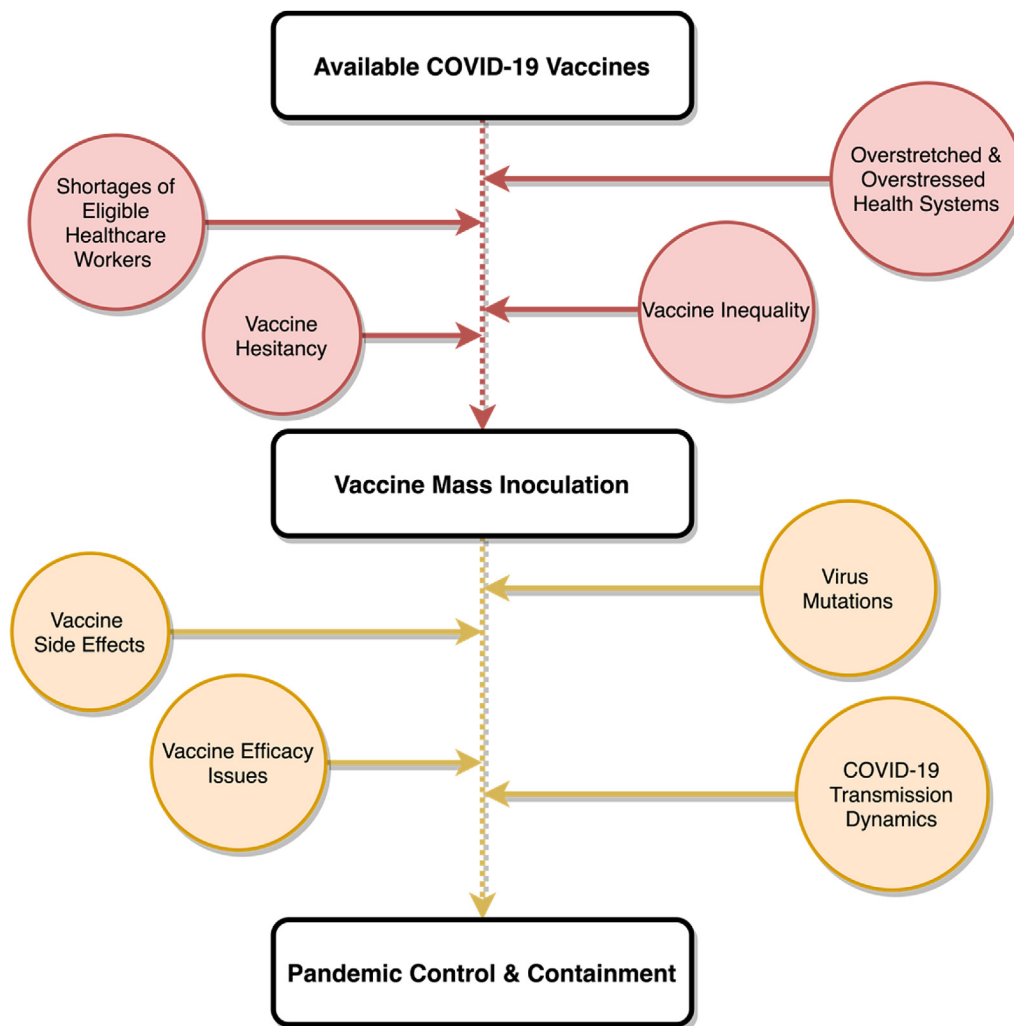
Available COVID-19 Vaccines

Overstretched & Overstressed Health Systems

Shortages of Eligible Healthcare Workers

Vaccine Inequality

Vaccine Hesitancy

Vaccine Mass Inoculation

Virus Mutations

Vaccine Side Effects

Vaccine Efficacy Issues

COVID-19 Transmission Dynamics

Pandemic Control & Containment